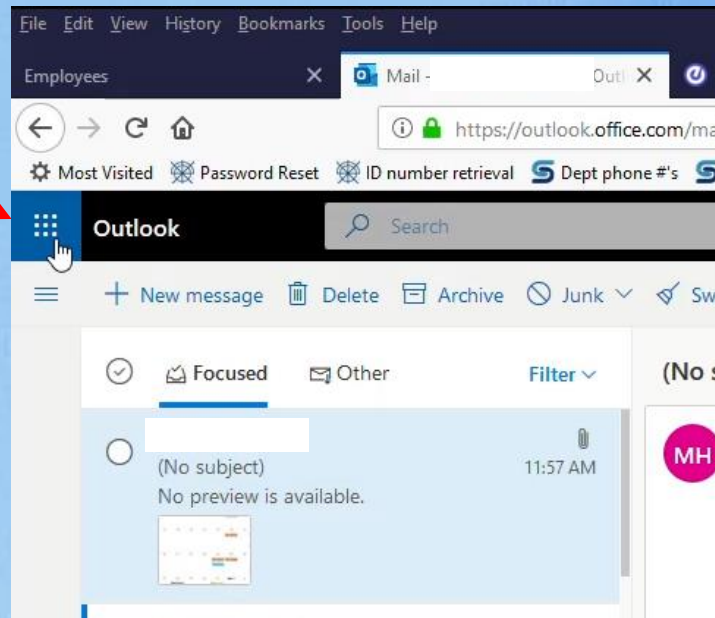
File Edit View History Bookmarks Tools Help

Employees ×
Mail - Outl ×

https://outlook.office.com/ma

Most Visited  Password Reset  ID number retrieval  Dept phone #'s

Outlook
Search

New message  Delete  Archive  Junk  Sw

Focused  Other  Filter

(No s

(No subject)
11:57 AM
No preview is available.

MH